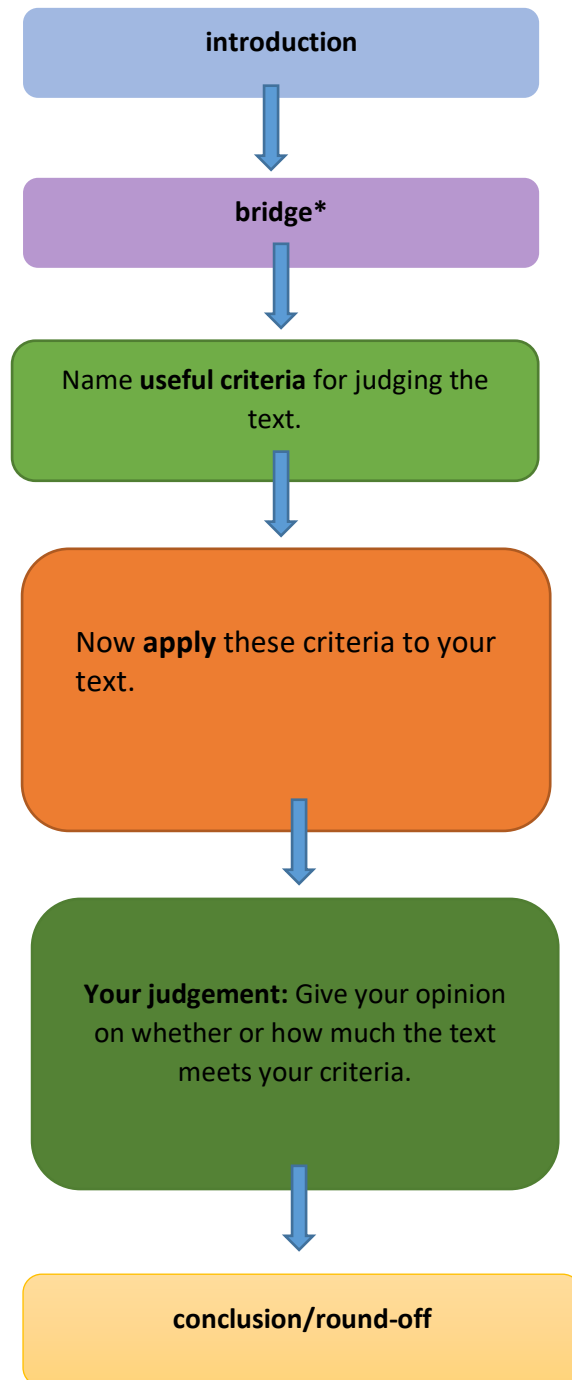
introduction

bridge*

Name useful criteria for judging the text.

Now apply these criteria to your text.

Your judgement: Give your opinion on whether or how much the text meets your criteria.

conclusion/round-off